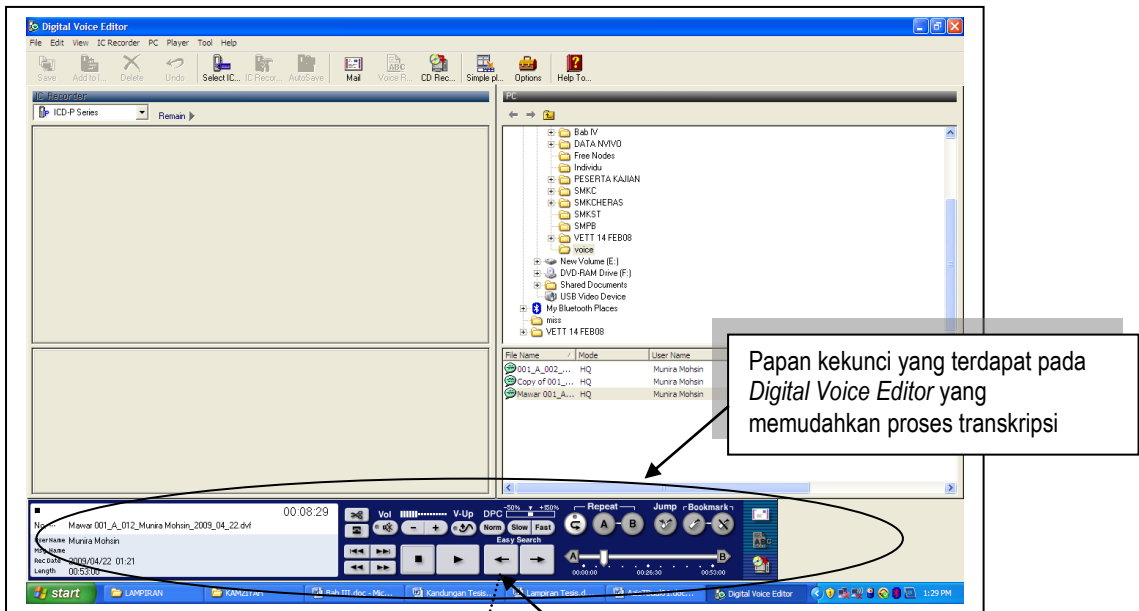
Digital Voice Editor

File Edit View IC Recorder PC Player Tool Help

Save Add to I... Delete Undo Select IC... IC Recor... AutoSave Mail Voice R... CD Rec... Simple pl... Options Help To...

IC Recorder

ICD-P Series

Remain

PC

Bab IV
DATA NVIVO
Free Nodes
Individu
PESERTA KAJIAN
SMKC
SMKCHERAS
SMKST
SMPB
VETT 14 FEB08
voice
New Volume (E:)
DVD-RAM Drive (F:)
Shared Documents
USB Video Device
My Bluetooth Places
miss
VETT 14 FEB08

| File Name | Mode | User Name |
|---|---|---|
| 001_A_002_... | HQ | Munira Mohsin |
| Copy of 001_... | HQ | Munira Mohsin |
| Mawar 001_A... | HQ | Munira Mohsin |

Papan kekunci yang terdapat pada *Digital Voice Editor* yang memudahkan proses transkripsi

00:08:29
No. Mawar 001_A_012_Munira Mohsin_2009_04_22.dvf
User Name Munira Mohsin
Mic Name
Rec Date 2009/04/22 01:21
Length 00:53:00

Vol V-Up DPC -50% +50% Repeat Jump Bookmark
Norm Slow Fast
Easy Search
A B
00:00:00 00:26:30 00:53:00

start LAMPIRAN KAMZITAH Bab III.doc - Mic... Kandungan Tesis... Lampiran Tesis.d... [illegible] Digital Voice Editor 1:29 PM